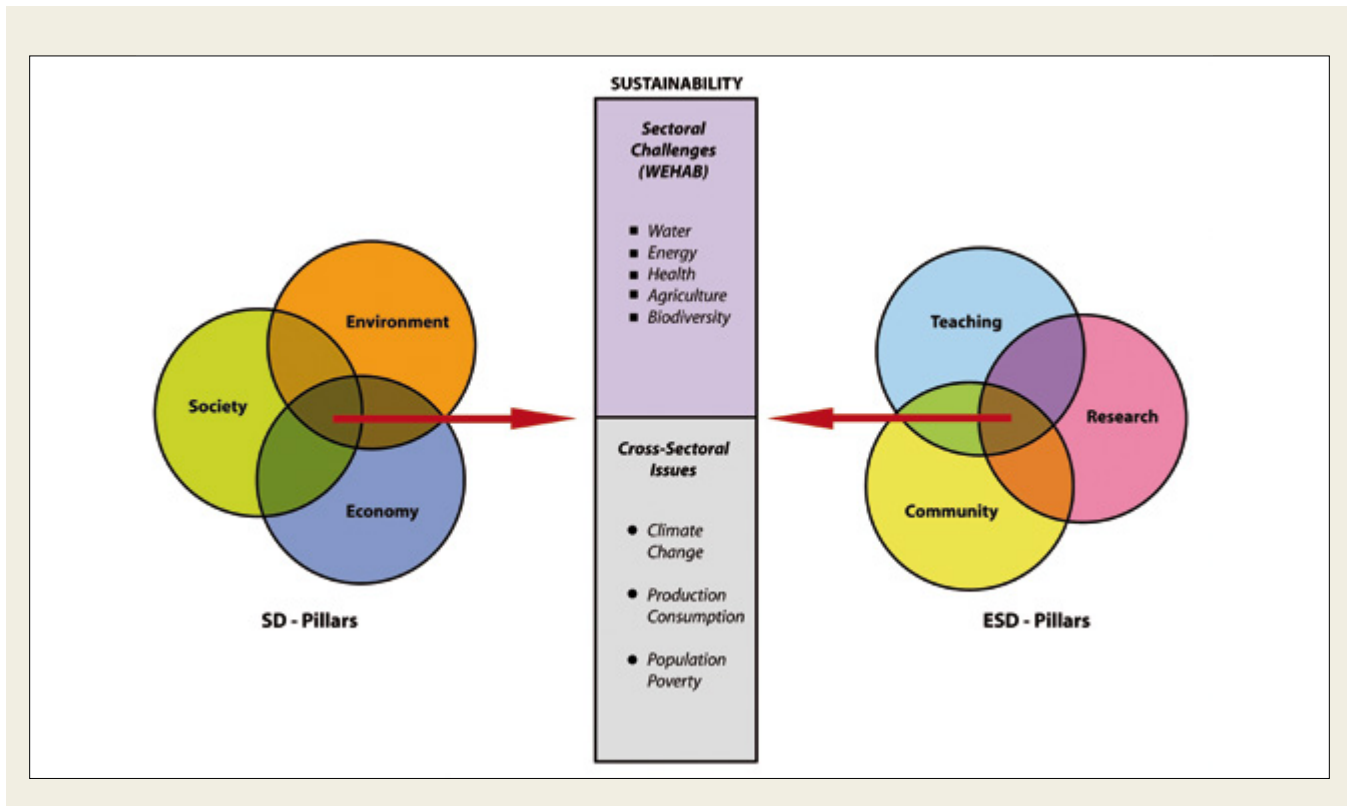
SUSTAINABILITY

Sectoral Challenges (WEHAB)

- Water
- Energy
- Health
- Agriculture
- Biodiversity

Cross-Sectoral Issues

- Climate Change
- Production Consumption
- Population Poverty

Environment

Society

Economy

SD - Pillars

Teaching

Research

Community

ESD - Pillars